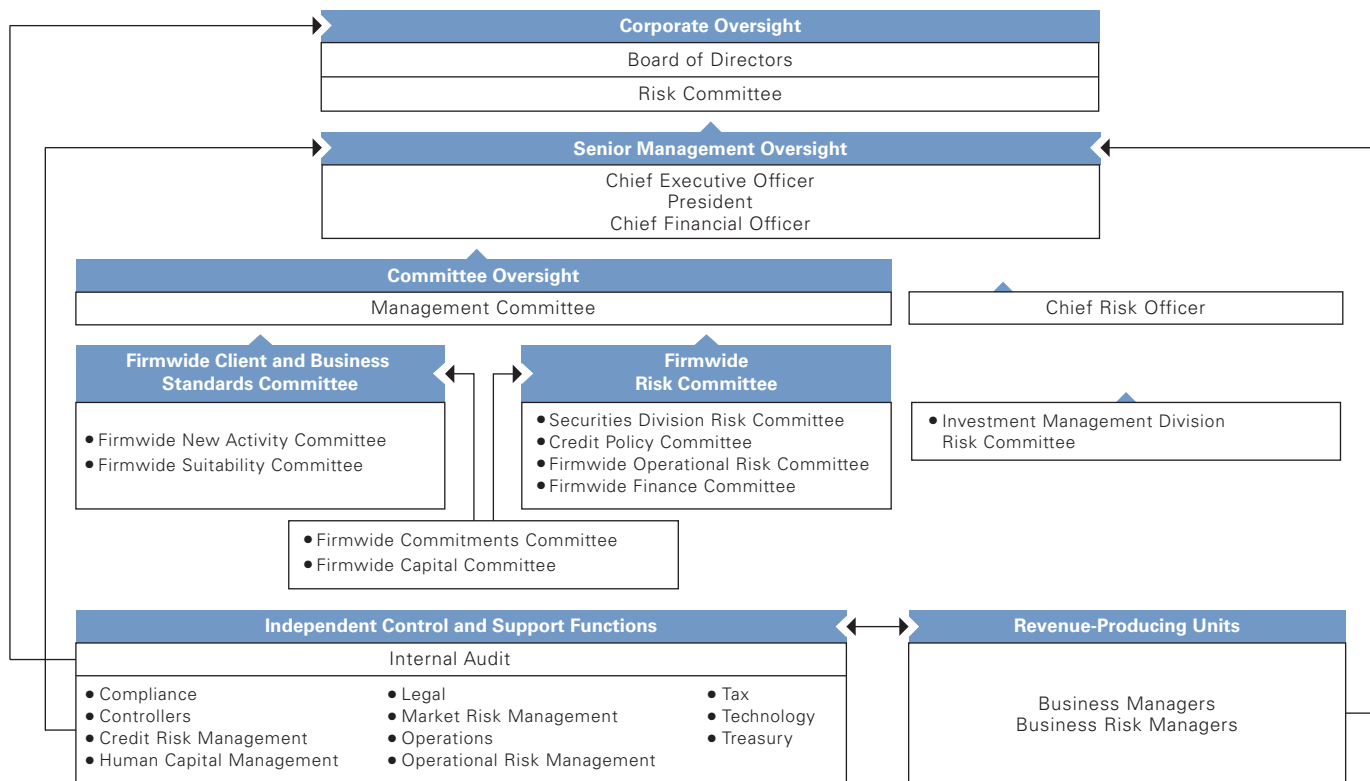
Corporate Oversight

Board of Directors

Risk Committee

Senior Management Oversight

Chief Executive Officer
President
Chief Financial Officer

Committee Oversight

Management Committee

Chief Risk Officer

Firmwide Client and Business Standards Committee

• Firmwide New Activity Committee
• Firmwide Suitability Committee

Firmwide Risk Committee

• Securities Division Risk Committee
• Credit Policy Committee
• Firmwide Operational Risk Committee
• Firmwide Finance Committee

• Investment Management Division Risk Committee

• Firmwide Commitments Committee
• Firmwide Capital Committee

Independent Control and Support Functions

Internal Audit

• Compliance
• Controllers
• Credit Risk Management
• Human Capital Management

• Legal
• Market Risk Management
• Operations
• Operational Risk Management

• Tax
• Technology
• Treasury

Revenue-Producing Units

Business Managers
Business Risk Managers